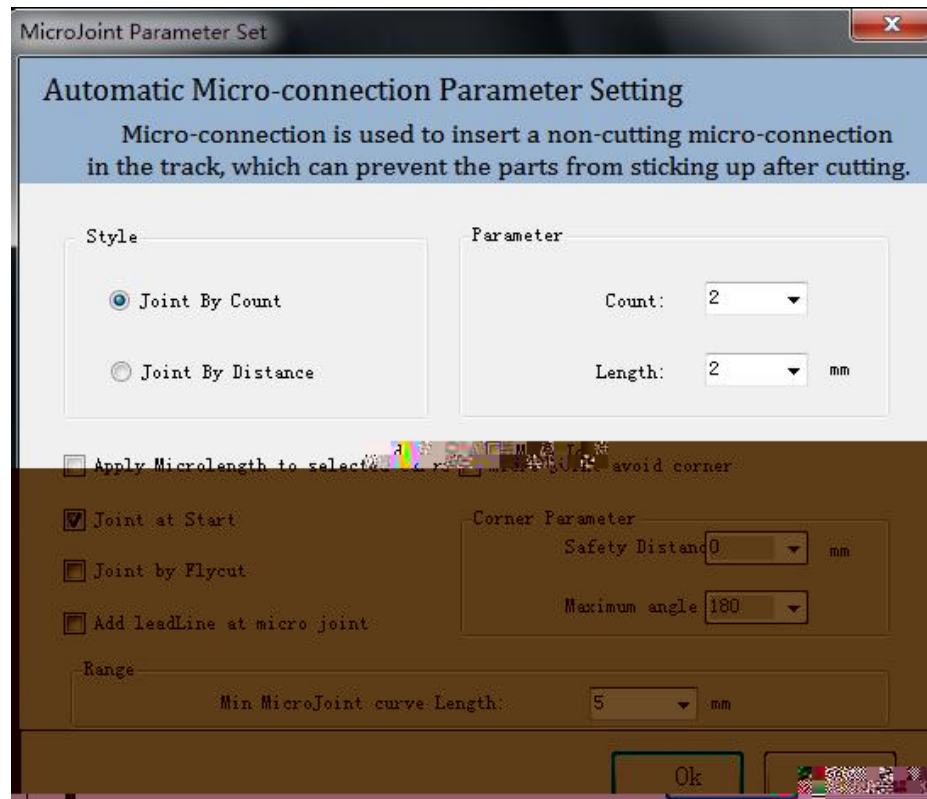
MicroJoint Parameter Set

x

Automatic Micro-connection Parameter Setting

Micro-connection is used to insert a non-cutting micro-connection in the track, which can prevent the parts from sticking up after cutting.

Style

Joint By Count

Joint By Distance

Parameter

Count: 2

Length: 2 mm

Apply Microlength to select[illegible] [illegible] avoid corner

Joint at Start

Joint by Flycut

Add leadLine at micro joint

Corner Parameter

Safety Distan 0 mm

Maximum angle 180

Range

Min MicroJoint curve Length: 5 mm

Ok

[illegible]